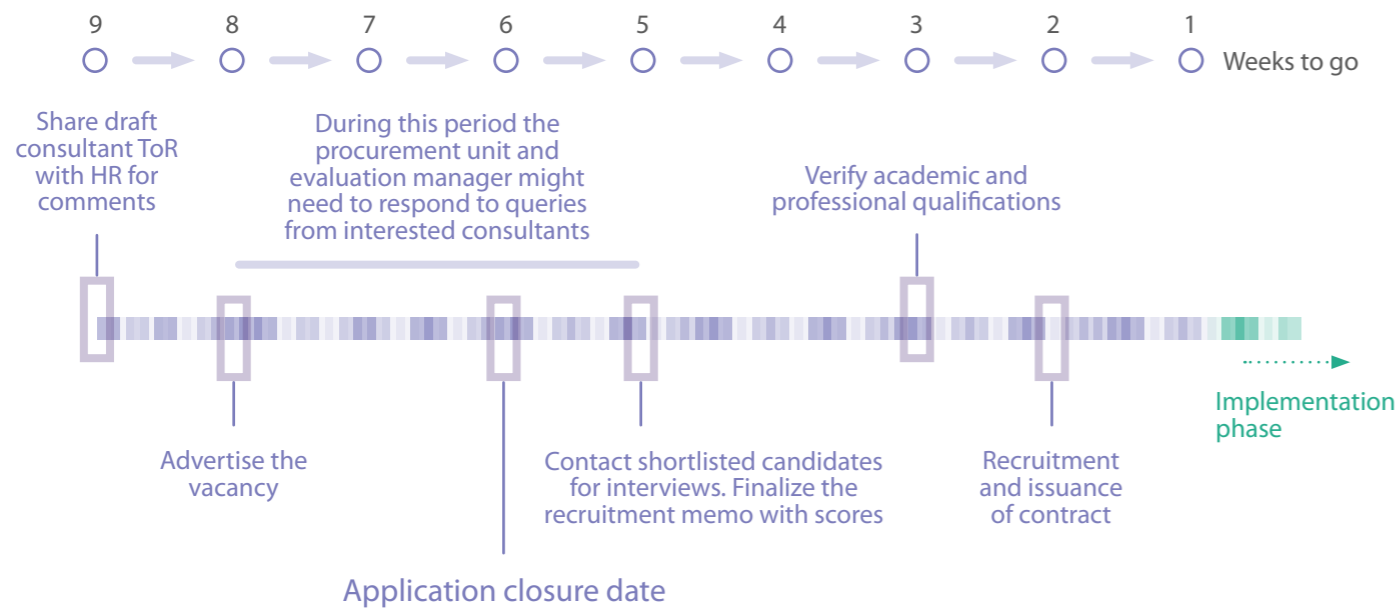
9 8 7 6 5 4 3 2 1 Weeks to go

Share draft consultant ToR with HR for comments

During this period the procurement unit and evaluation manager might need to respond to queries from interested consultants

Verify academic and professional qualifications

Implementation phase

Advertise the vacancy

Contact shortlisted candidates for interviews. Finalize the recruitment memo with scores

Recruitment and issuance of contract

Application closure date